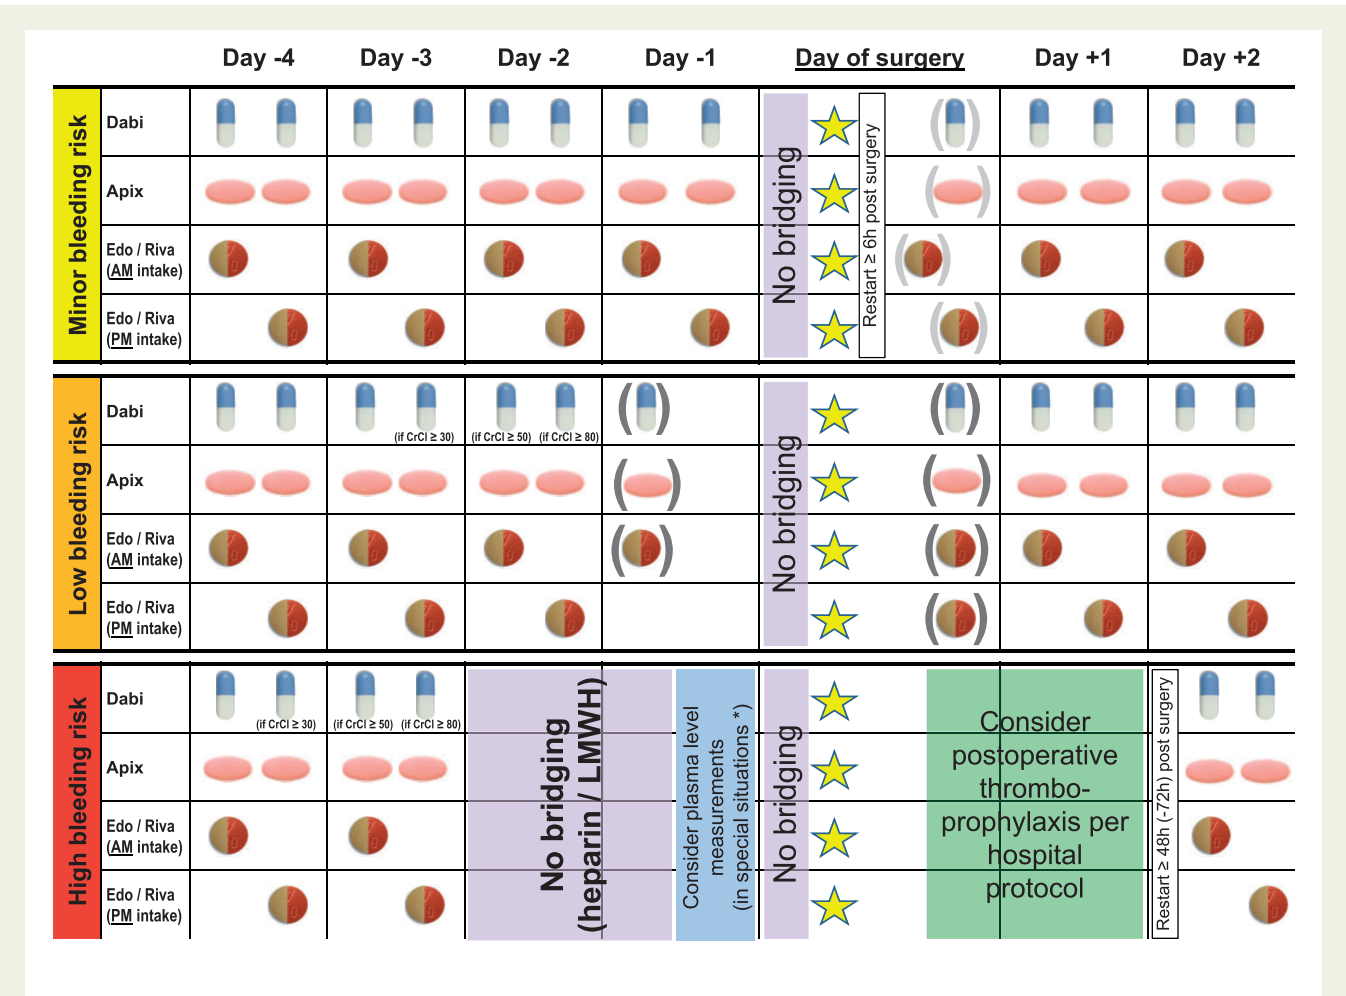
| | | Day -4 | Day -3 | Day -2 | Day -1 | Day of surgery | Day +1 | Day +2 |
|---|---|---|---|---|---|---|---|---|
| Minor bleeding risk | Dabi | | | | | No bridging / Restart ≥ 6h post surgery | | |
| | Apix | | | | | | | |
| | Edo / Riva (AM intake) | | | | | | | |
| | Edo / Riva (PM intake) | | | | | | | |
| Low bleeding risk | Dabi | | (if CrCl ≥ 30) | (if CrCl ≥ 50) (if CrCl ≥ 80) | | No bridging | | |
| | Apix | | | | | | | |
| | Edo / Riva (AM intake) | | | | | | | |
| | Edo / Riva (PM intake) | | | | | | | |
| High bleeding risk | Dabi | (if CrCl ≥ 30) | (if CrCl ≥ 50) (if CrCl ≥ 80) | No bridging (heparin / LMWH) | Consider plasma level measurements (in special situations *) | No bridging | Consider postoperative thrombo-prophylaxis per hospital protocol | Restart ≥ 48h (-72h) post surgery |
| | Apix | | | | | | | |
| | Edo / Riva (AM intake) | | | | | | | |
| | Edo / Riva (PM intake) | | | | | | | |